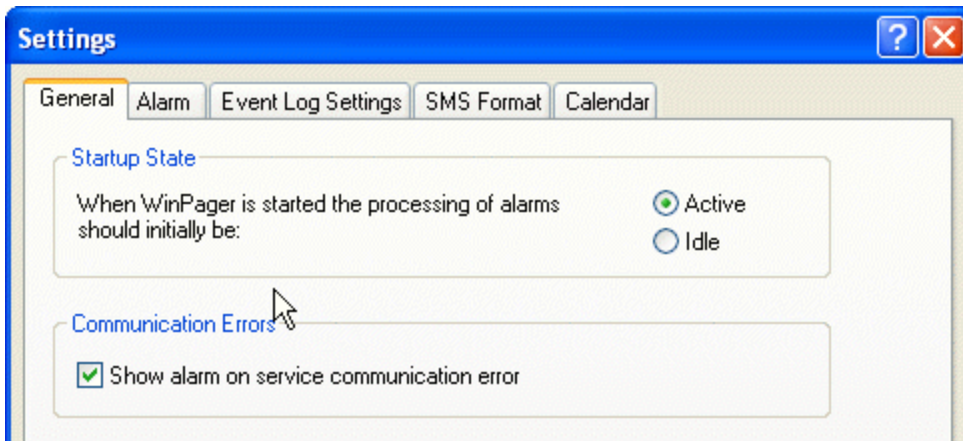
Settings

?

General | Alarm | Event Log Settings | SMS Format | Calendar

Startup State

When WinPager is started the processing of alarms should initially be:

Active

Idle

Communication Errors

Show alarm on service communication error